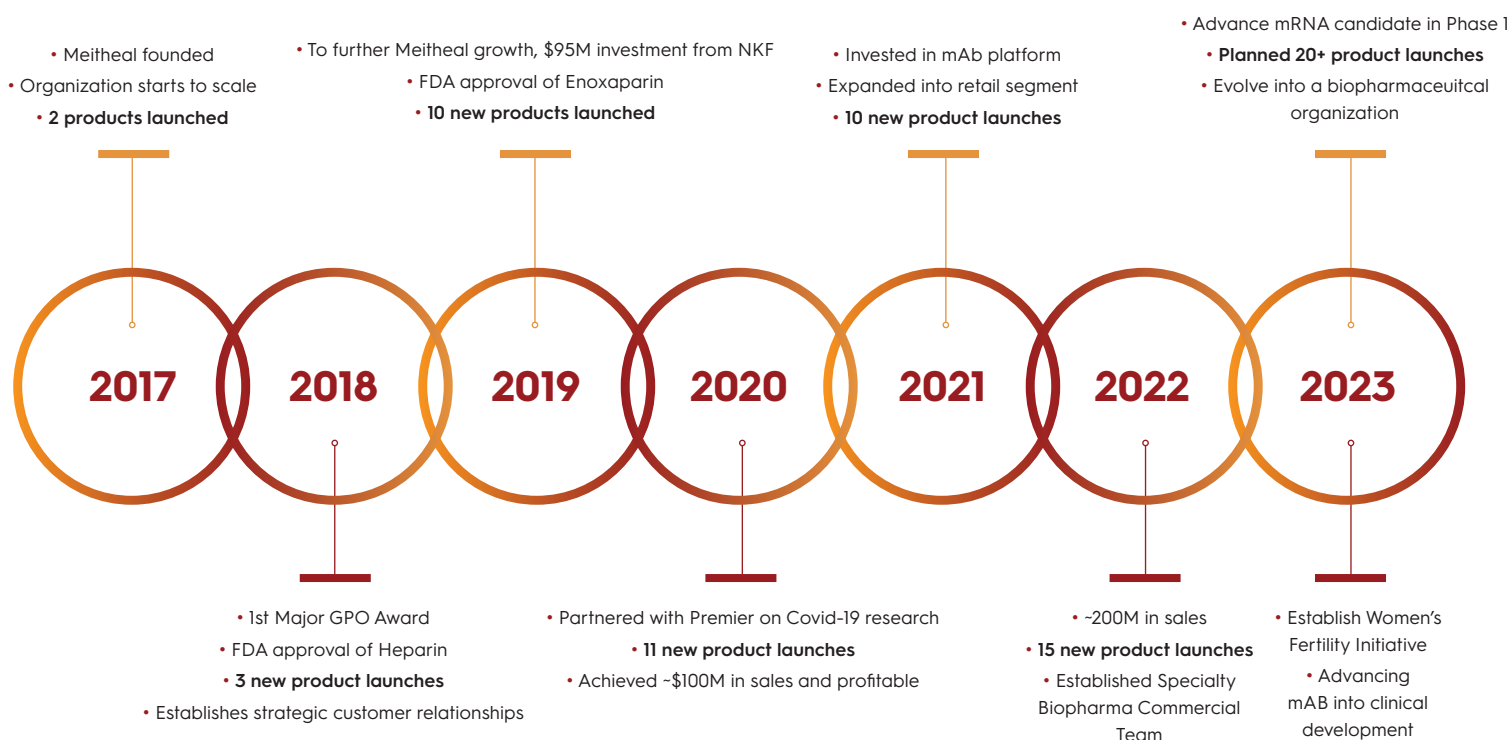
• Meitheal founded
• Organization starts to scale
• **2 products launched**

• To further Meitheal growth, $95M investment from NKF
• FDA approval of Enoxaparin
• **10 new products launched**

• Invested in mAb platform
• Expanded into retail segment
• **10 new product launches**

• Advance mRNA candidate in Phase 1
• **Planned 20+ product launches**
• Evolve into a biopharmaceuitcal organization

2017

2018

2019

2020

2021

2022

2023

• 1st Major GPO Award
• FDA approval of Heparin
• **3 new product launches**
• Establishes strategic customer relationships

• Partnered with Premier on Covid-19 research
• **11 new product launches**
• Achieved ~$100M in sales and profitable

• ~200M in sales
• **15 new product launches**
• Established Specialty Biopharma Commercial Team

• Establish Women's Fertility Initiative
• Advancing mAB into clinical development